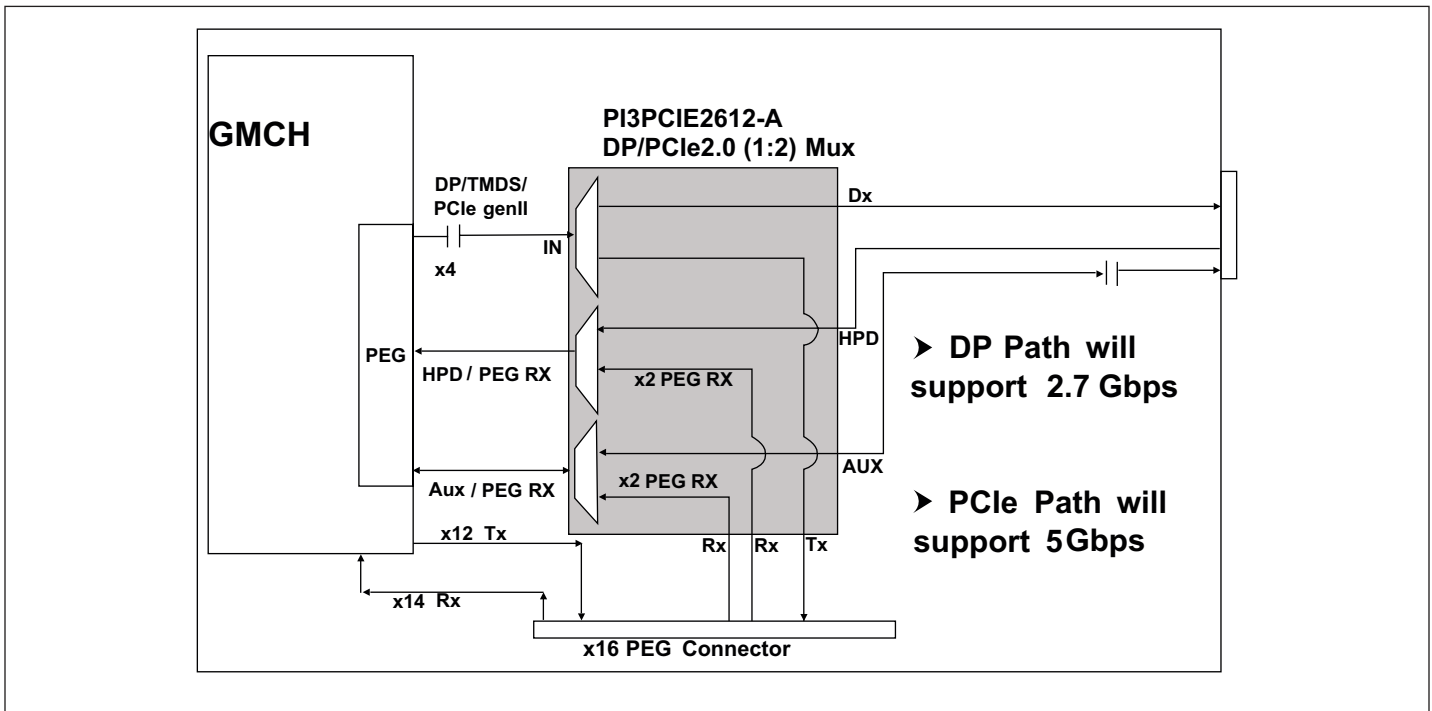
GMCH

PI3PCIE2612-A
DP/PCIe2.0 (1:2) Mux

DP/TMDS/
PCIe genII

x4

IN

Dx

PEG

HPD / PEG RX

x2 PEG RX

HPD

AUX

Aux / PEG RX

x2 PEG RX

x12 Tx

Rx Rx Tx

x14 Rx

x16 PEG Connector

➤ DP Path will support 2.7 Gbps

➤ PCIe Path will support 5Gbps